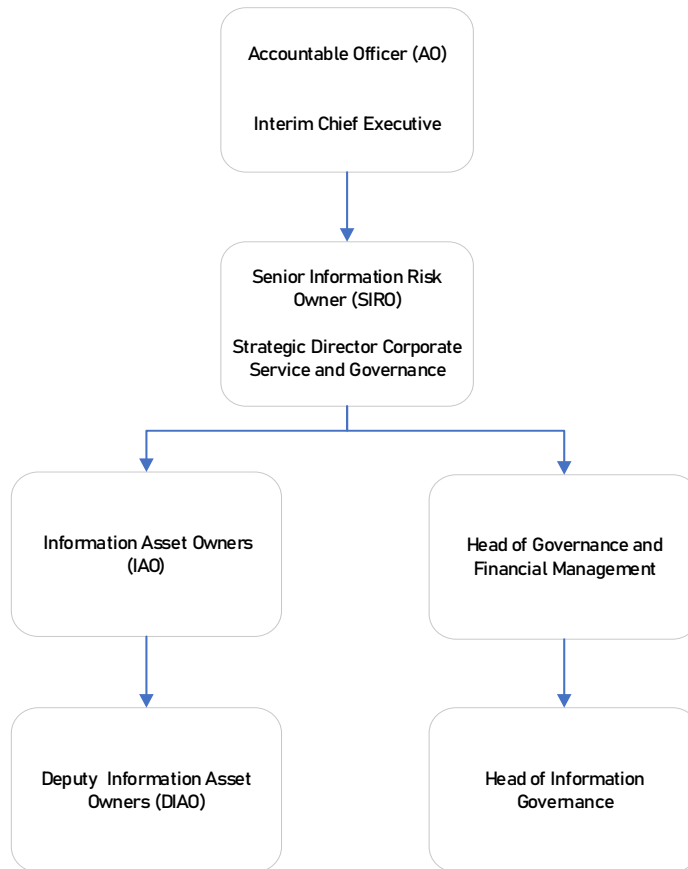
Accountable Officer (AO)

Interim Chief Executive

Senior Information Risk Owner (SIRO)

Strategic Director Corporate Service and Governance

Information Asset Owners (IAO)

Head of Governance and Financial Management

Deputy Information Asset Owners (DIAO)

Head of Information Governance